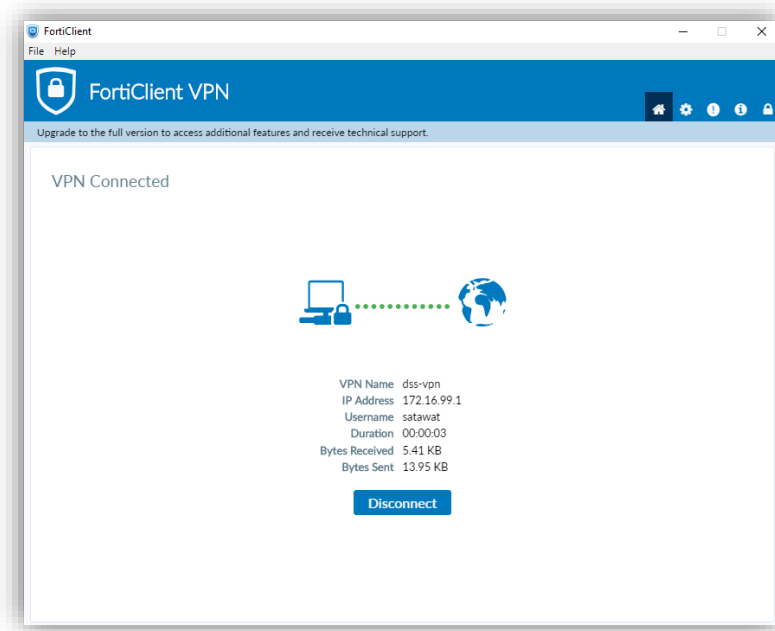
FortiClient
File Help

FortiClient VPN

Upgrade to the full version to access additional features and receive technical support.

VPN Connected

| | |
|---|---|
| VPN Name | dss-vpn |
| IP Address | 172.16.99.1 |
| Username | satawat |
| Duration | 00:00:03 |
| Bytes Received | 5.41 KB |
| Bytes Sent | 13.95 KB |

Disconnect